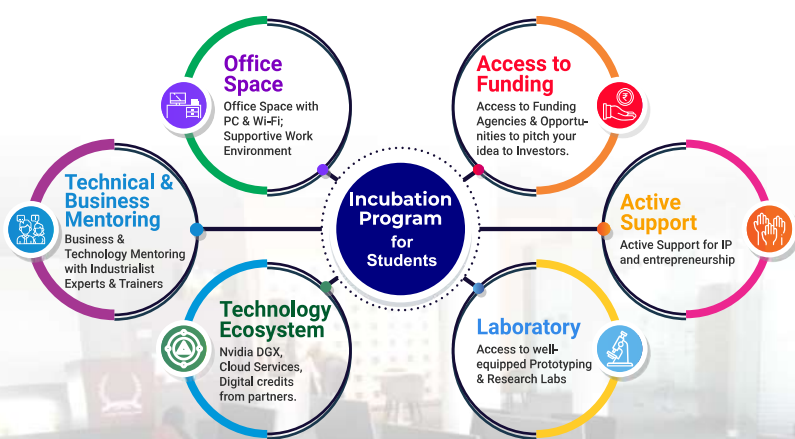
Incubation Program for Students

Office Space
Office Space with PC & Wi-Fi; Supportive Work Environment

Access to Funding
Access to Funding Agencies & Opportunities to pitch your idea to Investors.

Technical & Business Mentoring
Business & Technology Mentoring with Industrialist Experts & Trainers

Active Support
Active Support for IP and entrepreneurship

Technology Ecosystem
Nvidia DGX, Cloud Services, Digital credits from partners.

Laboratory
Access to well-equipped Prototyping & Research Labs